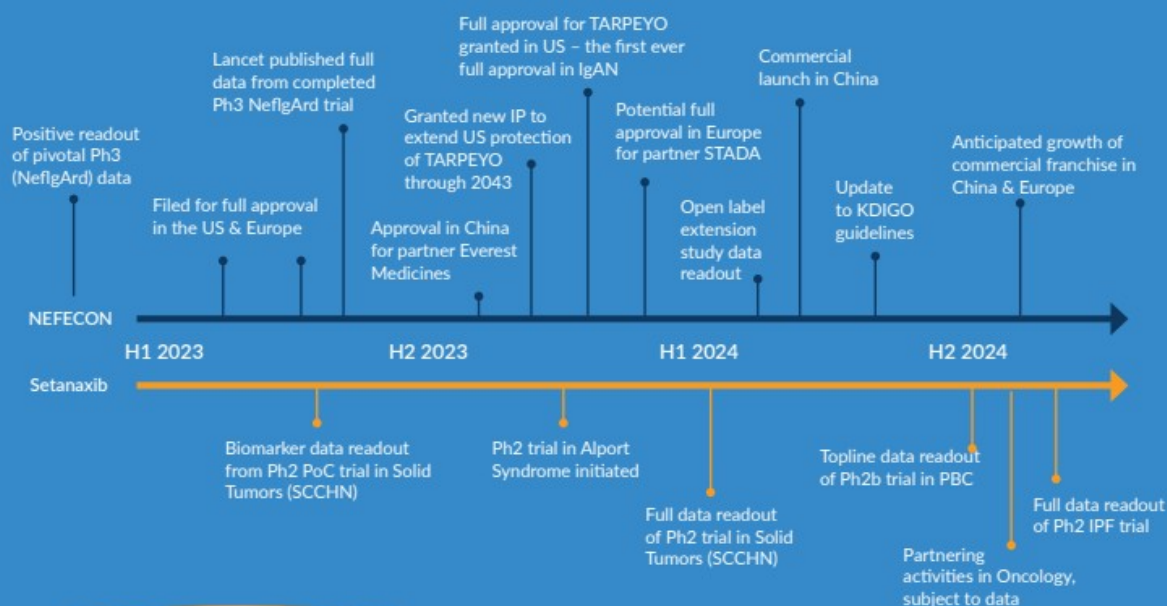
Positive readout of pivotal Ph3 (NeflgArd) data

Filed for full approval in the US & Europe

Lancet published full data from completed Ph3 NeflgArd trial

Approval in China for partner Everest Medicines

Granted new IP to extend US protection of TARPEYO through 2043

Full approval for TARPEYO granted in US – the first ever full approval in IgAN

Potential full approval in Europe for partner STADA

Open label extension study data readout

Commercial launch in China

Update to KDIGO guidelines

Anticipated growth of commercial franchise in China & Europe

NEFECON

H1 2023

H2 2023

H1 2024

H2 2024

Setanaxib

Biomarker data readout from Ph2 PoC trial in Solid Tumors (SCCHN)

Ph2 trial in Alport Syndrome initiated

Full data readout of Ph2 trial in Solid Tumors (SCCHN)

Topline data readout of Ph2b trial in PBC

Partnering activities in Oncology, subject to data

Full data readout of Ph2 IPF trial